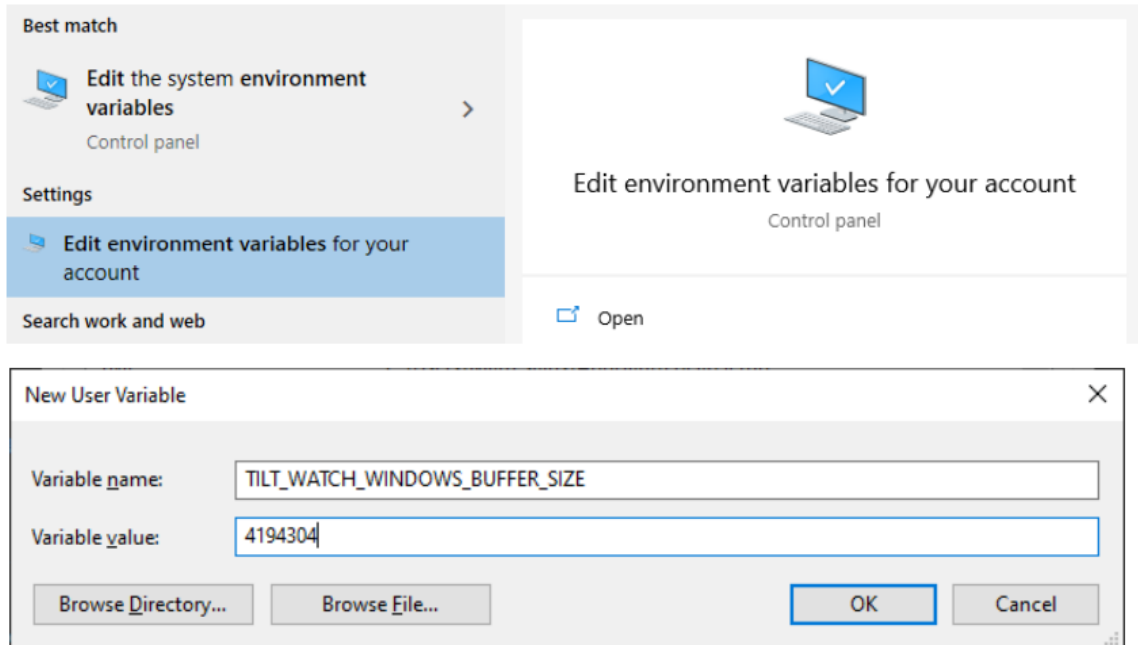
Best match

Edit the system environment variables

Control panel

Settings

Edit environment variables for your account

Search work and web

Edit environment variables for your account

Control panel

Open

New User Variable

Variable name: TILT_WATCH_WINDOWS_BUFFER_SIZE

Variable value: 4194304

Browse Directory...

Browse File...

OK

Cancel